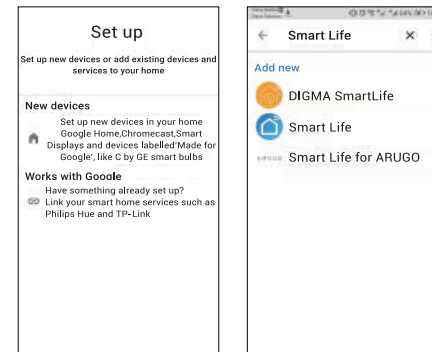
Set up

Set up new devices or add existing devices and services to your home

New devices

Set up new devices in your home Google Home,Chromecast,Smart Displays and devices labelled'Made for Google', like C by GE smart bulbs

Works with Google

Have something already set up? Link your smart home services such as Philips Hue and TP-Link

Smart Life

Add new

DIGMA SmartLife

Smart Life

Smart Life for ARUGO